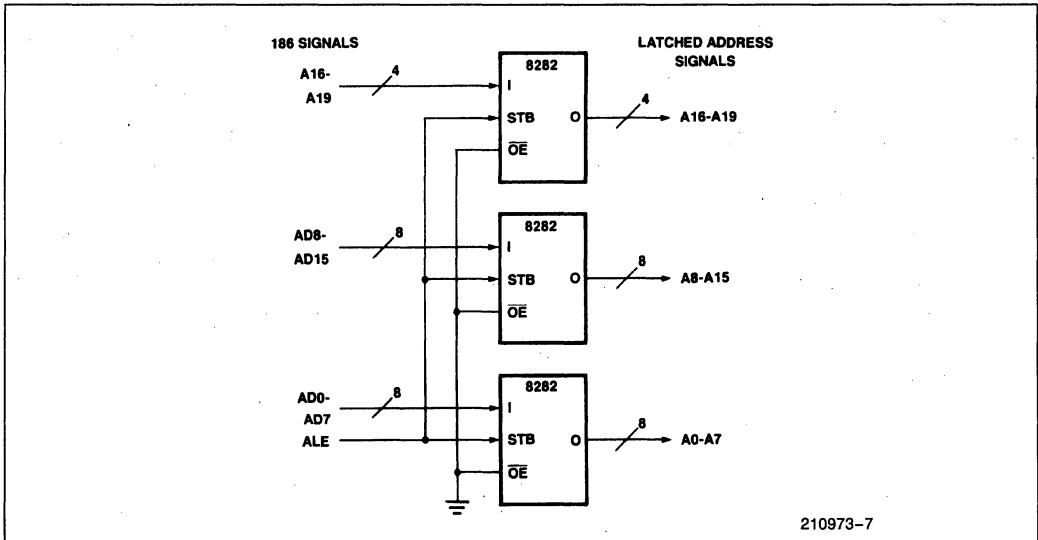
186 SIGNALS

LATCHED ADDRESS SIGNALS

A16-
A19
4

8282
I
STB
$\overline{OE}$
O
4
A16-A19

AD8-
AD15
8

8282
I
STB
$\overline{OE}$
O
8
A8-A15

AD0-
AD7
8
ALE

8282
I
STB
$\overline{OE}$
O
8
A0-A7

210973–7